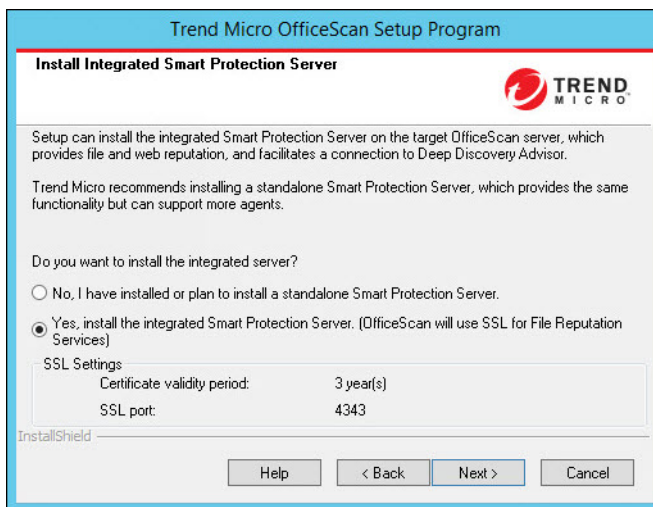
Trend Micro OfficeScan Setup Program

Install Integrated Smart Protection Server

TREND MICRO

Setup can install the integrated Smart Protection Server on the target OfficeScan server, which provides file and web reputation, and facilitates a connection to Deep Discovery Advisor.

Trend Micro recommends installing a standalone Smart Protection Server, which provides the same functionality but can support more agents.

Do you want to install the integrated server?

No, I have installed or plan to install a standalone Smart Protection Server.

Yes, install the integrated Smart Protection Server. (OfficeScan will use SSL for File Reputation Services)

SSL Settings

Certificate validity period: 3 year(s)

SSL port: 4343

InstallShield

Help

< Back

Next >

Cancel